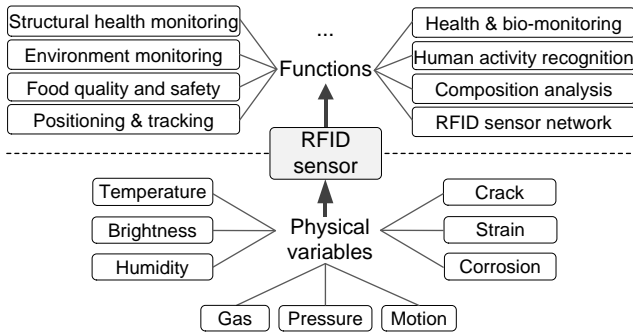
Structural health monitoring

Environment monitoring

Food quality and safety

Positioning & tracking

...

Functions

Health & bio-monitoring

Human activity recognition

Composition analysis

RFID sensor network

RFID sensor

Temperature

Brightness

Humidity

Physical variables

Crack

Strain

Corrosion

Gas

Pressure

Motion